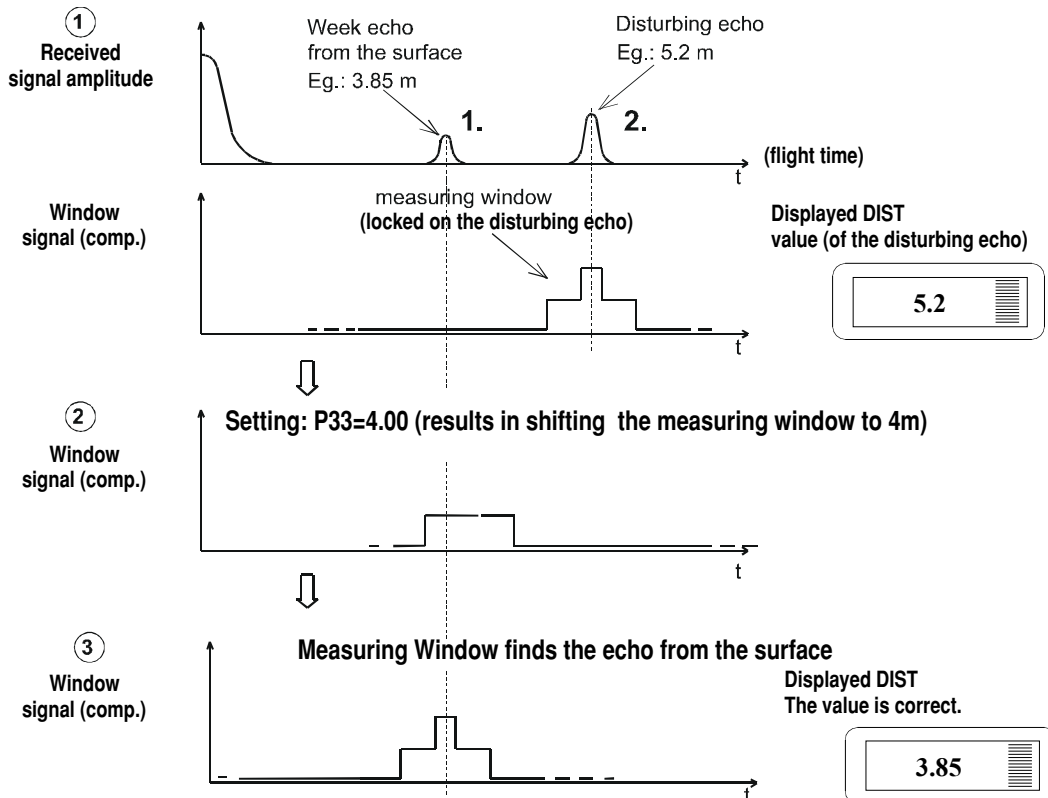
1
Received signal amplitude

Week echo from the surface
Eg.: 3.85 m

Disturbing echo
Eg.: 5.2 m

1.

2.

(flight time)

t

Window signal (comp.)

measuring window
(locked on the disturbing echo)

Displayed DIST value (of the disturbing echo)

5.2

t

2
Window signal (comp.)

Setting: P33=4.00 (results in shifting the measuring window to 4m)

t

3
Window signal (comp.)

Measuring Window finds the echo from the surface

Displayed DIST
The value is correct.

3.85

t